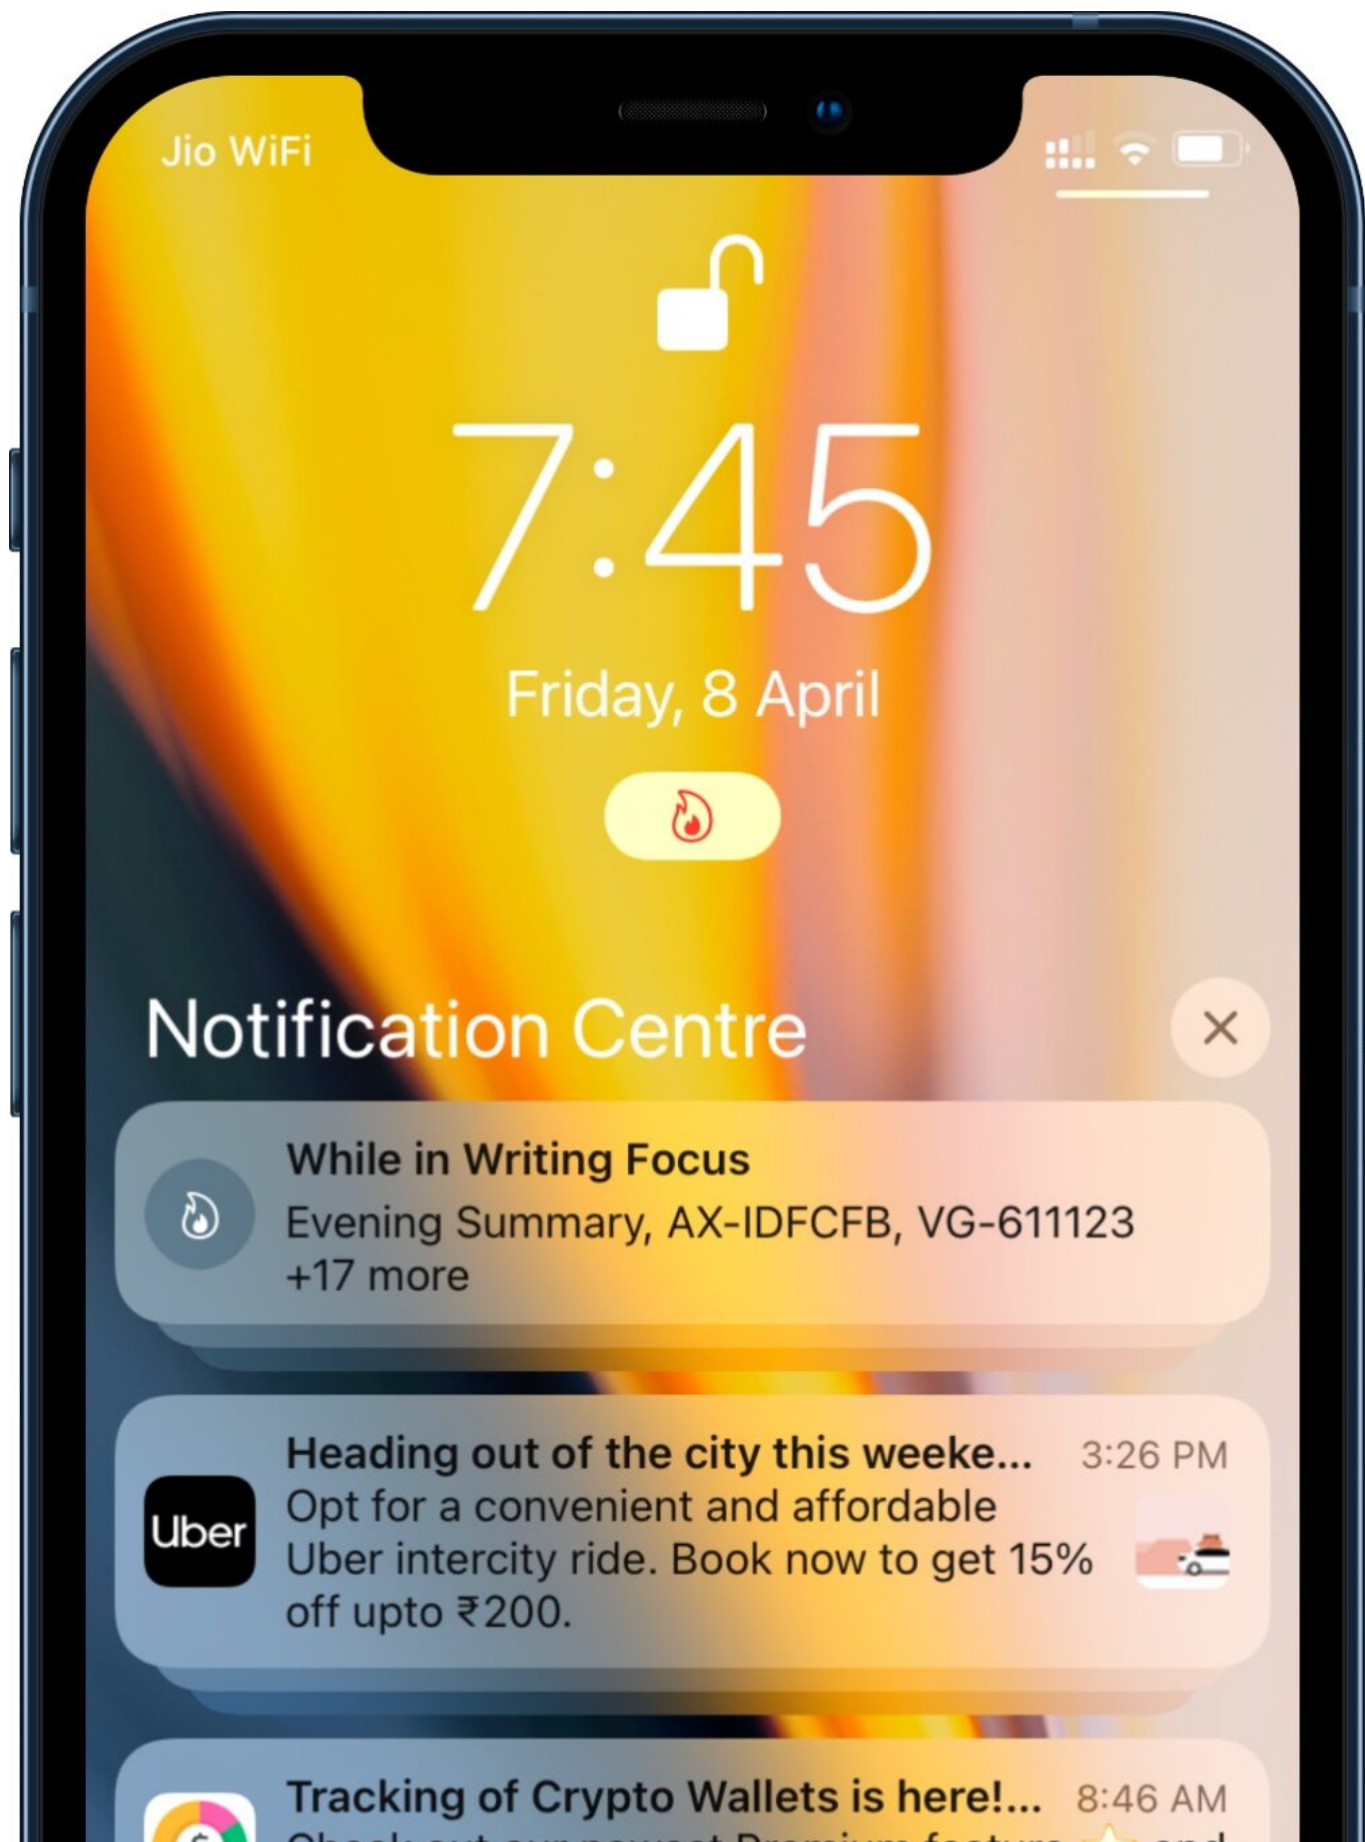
Jio WiFi

7:45

Friday, 8 April

Notification Centre

While in Writing Focus
Evening Summary, AX-IDFCFB, VG-611123 +17 more

Heading out of the city this weeke... 3:26 PM
Opt for a convenient and affordable Uber intercity ride. Book now to get 15% off upto ₹200.

Uber

Tracking of Crypto Wallets is here!... 8:46 AM
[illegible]